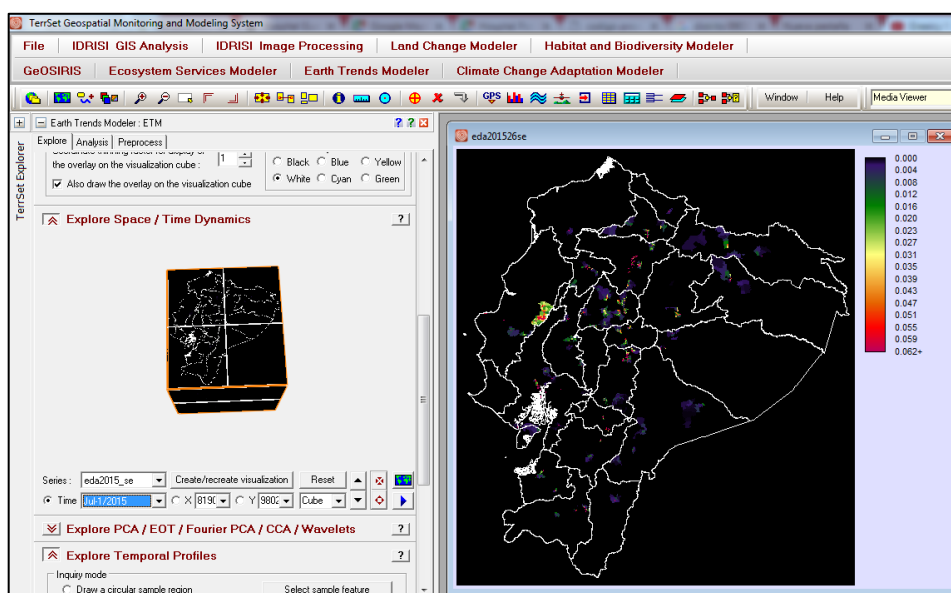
TerrSet Geospatial Monitoring and Modeling System

File | IDRISI GIS Analysis | IDRISI Image Processing | Land Change Modeler | Habitat and Biodiversity Modeler

GeOSIRIS | Ecosystem Services Modeler | Earth Trends Modeler | Climate Change Adaptation Modeler

Window | Help | Media Viewer

TerrSet Explorer

Earth Trends Modeler : ETM

Explore | Analysis | Preprocess

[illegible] the overlay on the visualization cube : 1

Black | Blue | Yellow
White | Cyan | Green

Also draw the overlay on the visualization cube

Explore Space / Time Dynamics

Series : eda2015_se | Create/recreate visualization | Reset

Time Jul-1/2015 | X 8190 | Y 9802 | Cube

Explore PCA / EOT / Fourier PCA / CCA / Wavelets

Explore Temporal Profiles

Inquiry mode
Draw a circular sample region | Select sample feature

eda201526se

0.000
0.004
0.008
0.012
0.016
0.020
0.023
0.027
0.031
0.035
0.039
0.043
0.047
0.051
0.055
0.059
0.062+